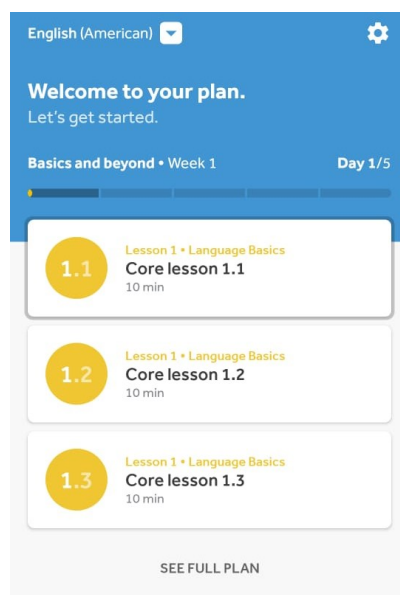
English (American)

Welcome to your plan.
Let's get started.

Basics and beyond • Week 1

Day 1/5

1.1
Lesson 1 • Language Basics
Core lesson 1.1
10 min

1.2
Lesson 1 • Language Basics
Core lesson 1.2
10 min

1.3
Lesson 1 • Language Basics
Core lesson 1.3
10 min

SEE FULL PLAN